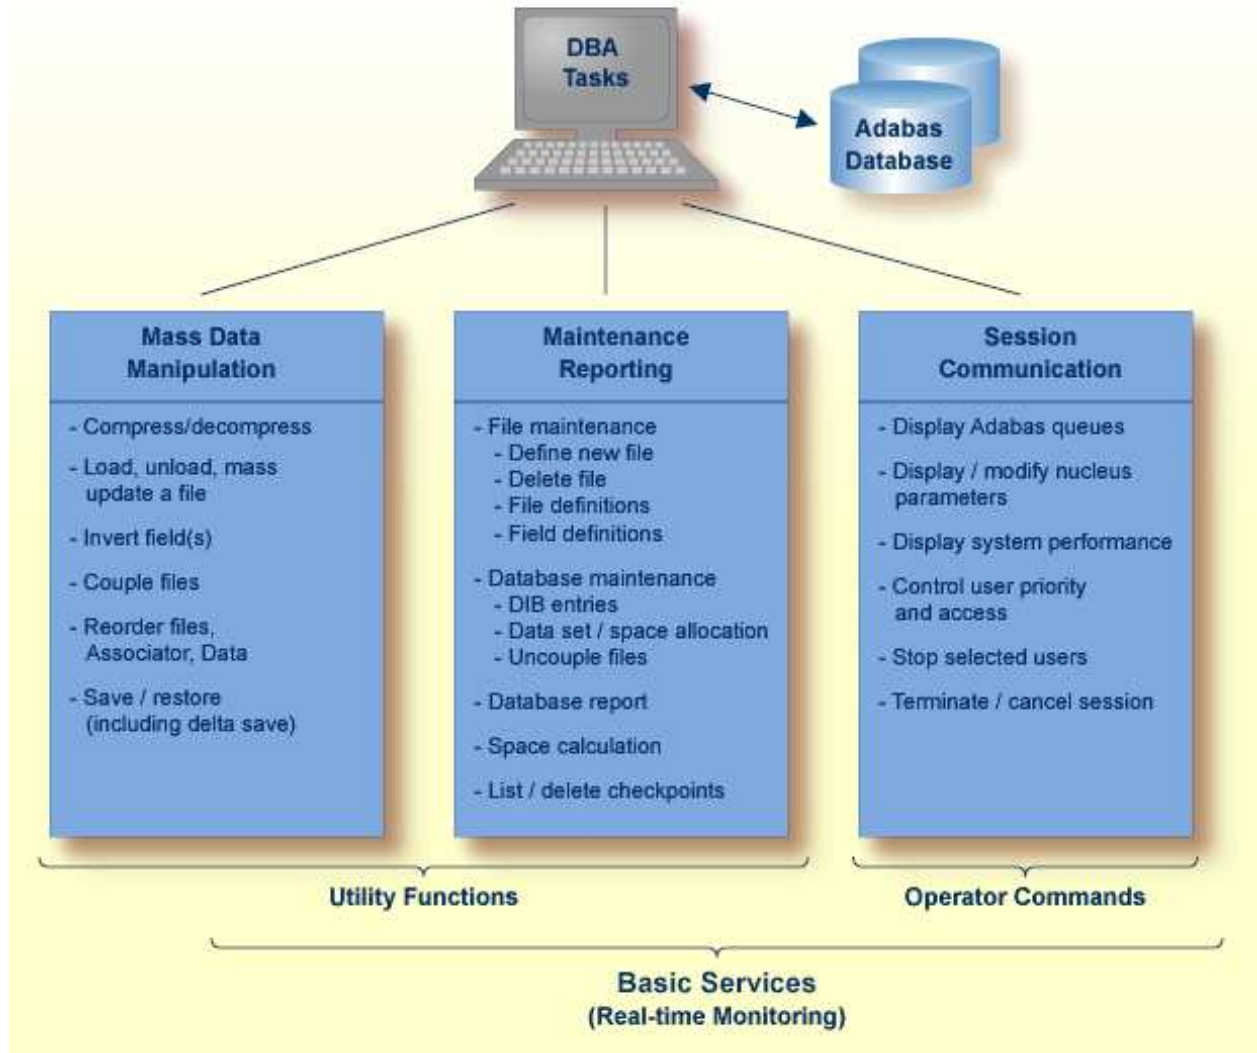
DBA Tasks

Adabas Database

Mass Data Manipulation

- Compress/decompress
- Load, unload, mass update a file
- Invert field(s)
- Couple files
- Reorder files, Associator, Data
- Save / restore (including delta save)

Maintenance Reporting

- File maintenance
- Define new file
- Delete file
- File definitions
- Field definitions
- Database maintenance
- DIB entries
- Data set / space allocation
- Uncouple files
- Database report
- Space calculation
- List / delete checkpoints

Session Communication

- Display Adabas queues
- Display / modify nucleus parameters
- Display system performance
- Control user priority and access
- Stop selected users
- Terminate / cancel session

Utility Functions

Operator Commands

Basic Services
(Real-time Monitoring)